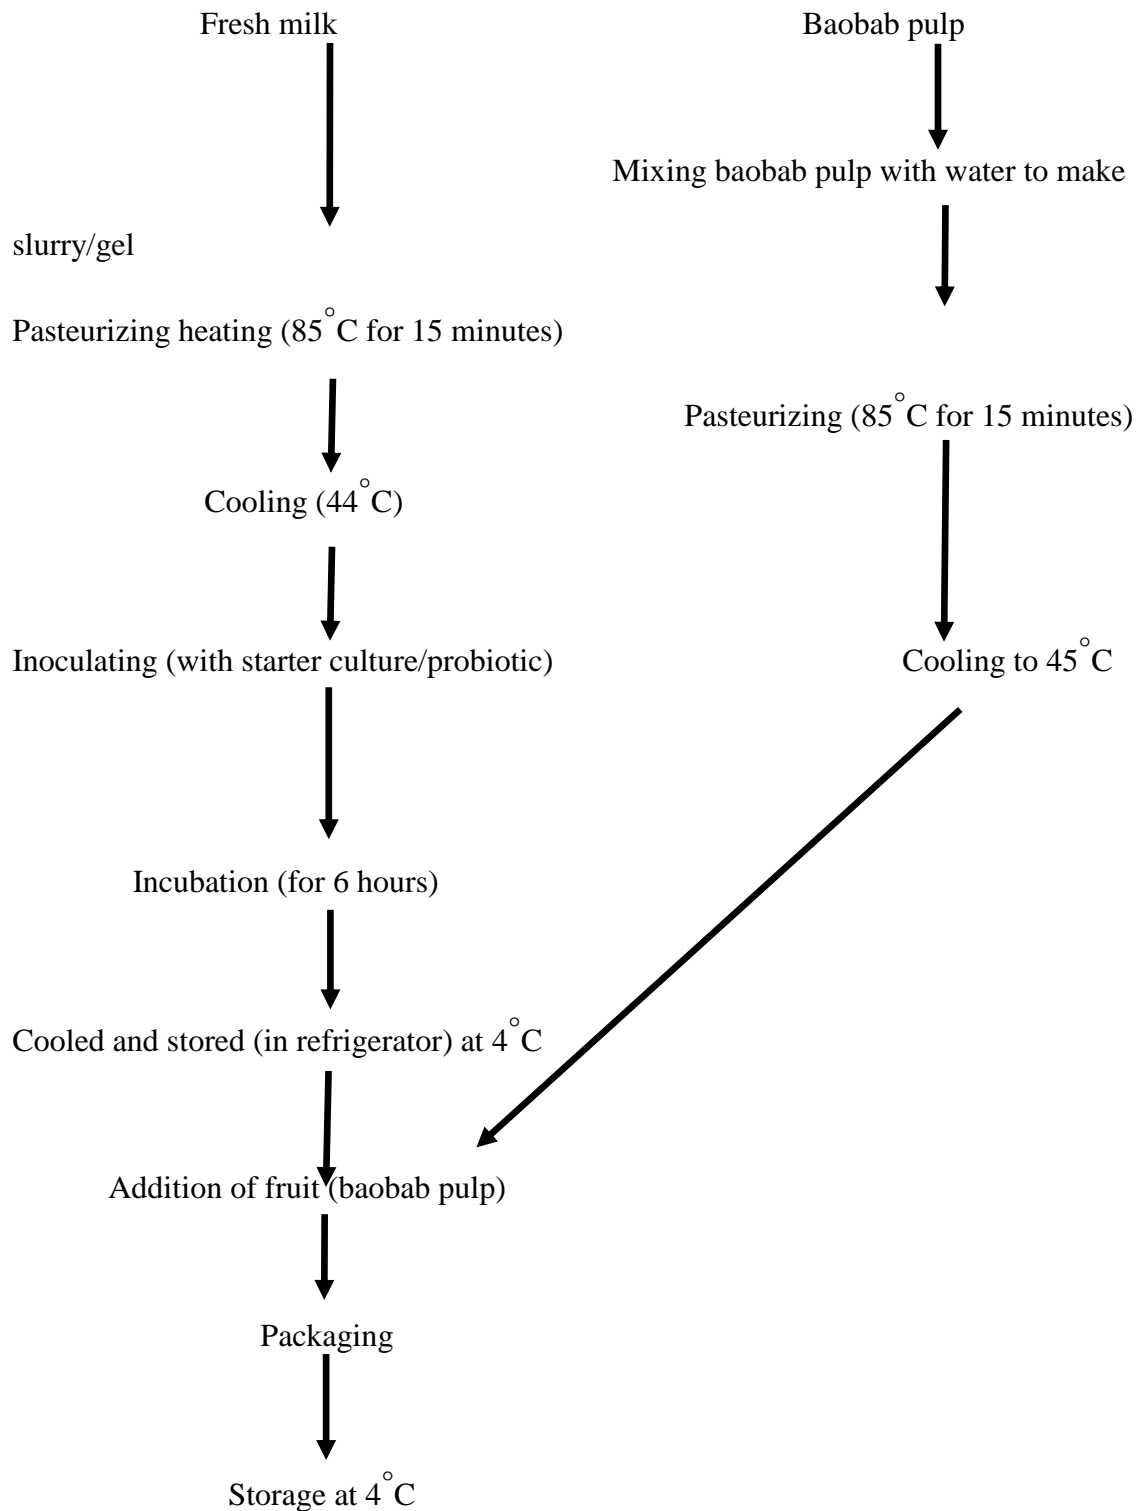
Fresh milk

Baobab pulp

Mixing baobab pulp with water to make

slurry/gel

Pasteurizing heating (85$^\circ$C for 15 minutes)

Pasteurizing (85$^\circ$C for 15 minutes)

Cooling (44$^\circ$C)

Inoculating (with starter culture/probiotic)

Cooling to 45$^\circ$C

Incubation (for 6 hours)

Cooled and stored (in refrigerator) at 4$^\circ$C

Addition of fruit (baobab pulp)

Packaging

Storage at 4$^\circ$C